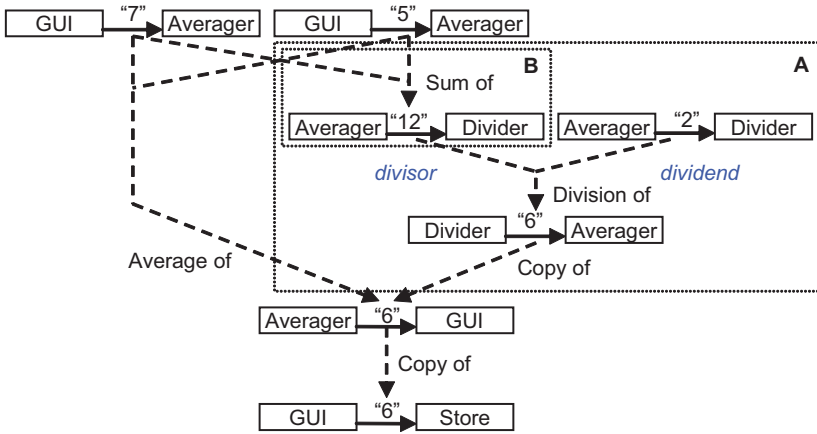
GUI "7" Averager GUI "5" Averager

B

A

Sum of

Averager "12" Divider Averager "2" Divider

divisor dividend

Division of

Divider "6" Averager

Average of

Copy of

Averager "6" GUI

Copy of

GUI "6" Store